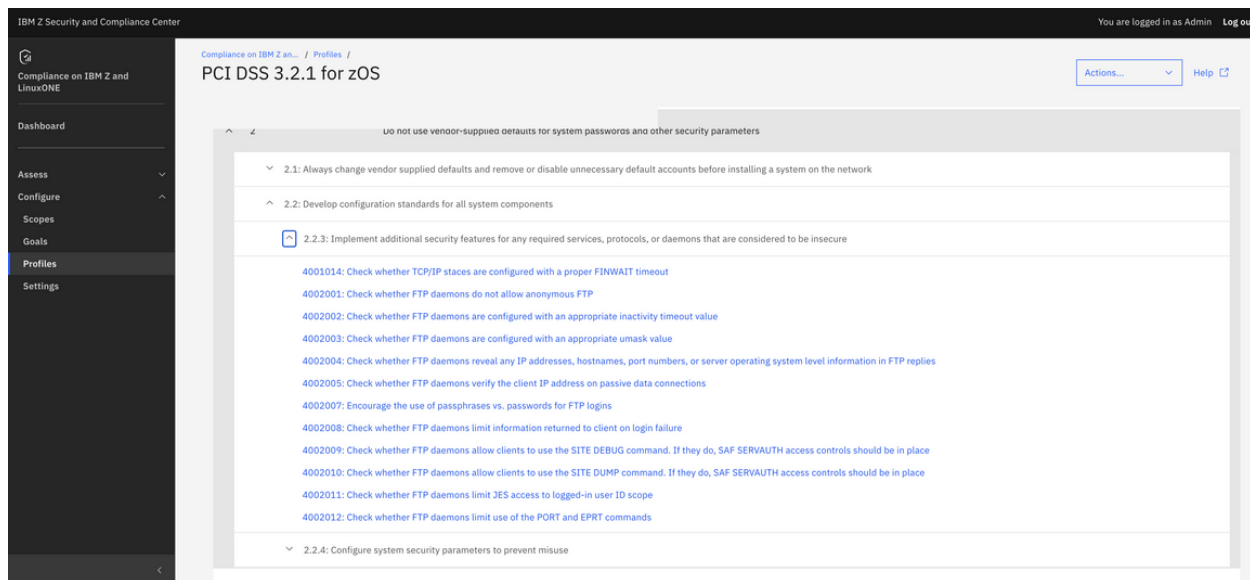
IBM Z Security and Compliance Center

You are logged in as Admin Log ou

Compliance on IBM Z and LinuxONE

Dashboard

Assess

Configure

Scopes

Goals

Profiles

Settings

Compliance on IBM Z an... / Profiles /

PCI DSS 3.2.1 for zOS

Actions...

Help

2 Do not use vendor-supplied defaults for system passwords and other security parameters

2.1: Always change vendor supplied defaults and remove or disable unnecessary default accounts before installing a system on the network

2.2: Develop configuration standards for all system components

2.2.3: Implement additional security features for any required services, protocols, or daemons that are considered to be insecure

4001014: Check whether TCP/IP staces are configured with a proper FINWAIT timeout

4002001: Check whether FTP daemons do not allow anonymous FTP

4002002: Check whether FTP daemons are configured with an appropriate inactivity timeout value

4002003: Check whether FTP daemons are configured with an appropriate umask value

4002004: Check whether FTP daemons reveal any IP addresses, hostnames, port numbers, or server operating system level information in FTP replies

4002005: Check whether FTP daemons verify the client IP address on passive data connections

4002007: Encourage the use of passphrases vs. passwords for FTP logins

4002008: Check whether FTP daemons limit information returned to client on login failure

4002009: Check whether FTP daemons allow clients to use the SITE DEBUG command. If they do, SAF SERVAUTH access controls should be in place

4002010: Check whether FTP daemons allow clients to use the SITE DUMP command. If they do, SAF SERVAUTH access controls should be in place

4002011: Check whether FTP daemons limit JES access to logged-in user ID scope

4002012: Check whether FTP daemons limit use of the PORT and EPRT commands

2.2.4: Configure system security parameters to prevent misuse